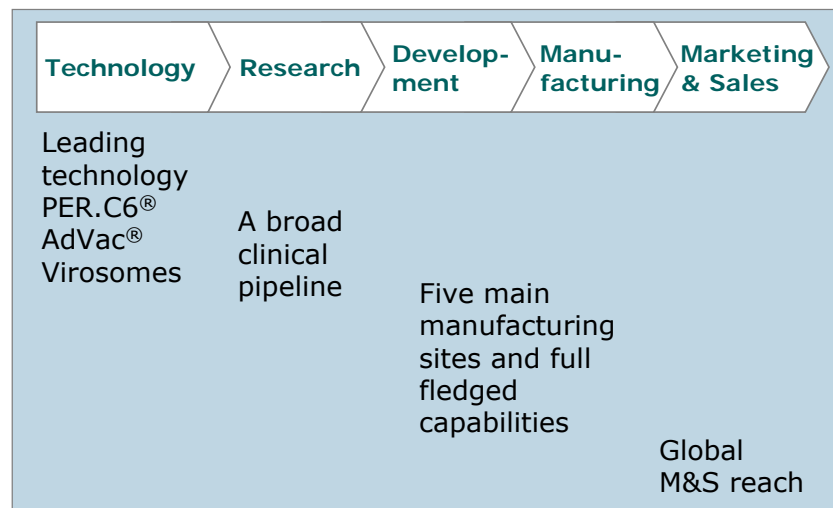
Technology

Research

Development

Manufacturing

Marketing & Sales

Leading technology PER.C6® AdVac® Virosomes

A broad clinical pipeline

Five main manufacturing sites and full fledged capabilities

Global M&S reach